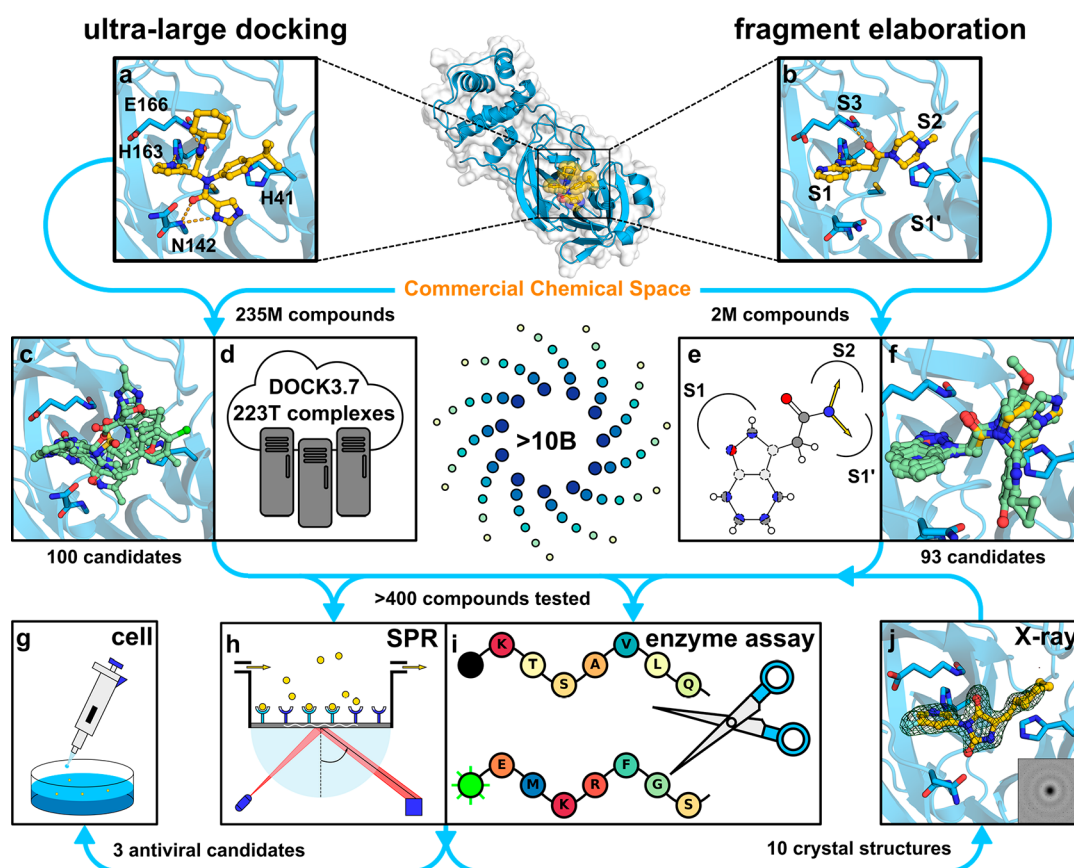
ultra-large docking

fragment elaboration

a
E166
H163
H41
N142

b
S3
S2
S1
S1'

Commercial Chemical Space

235M compounds

2M compounds

c

d
DOCK3.7
223T complexes

>10B

e
S2
S1
S1'

f

100 candidates

93 candidates

>400 compounds tested

g
cell

h
SPR

i
enzyme assay
K T S A V L Q
E M K R F G S

j
X-ray

3 antiviral candidates

10 crystal structures